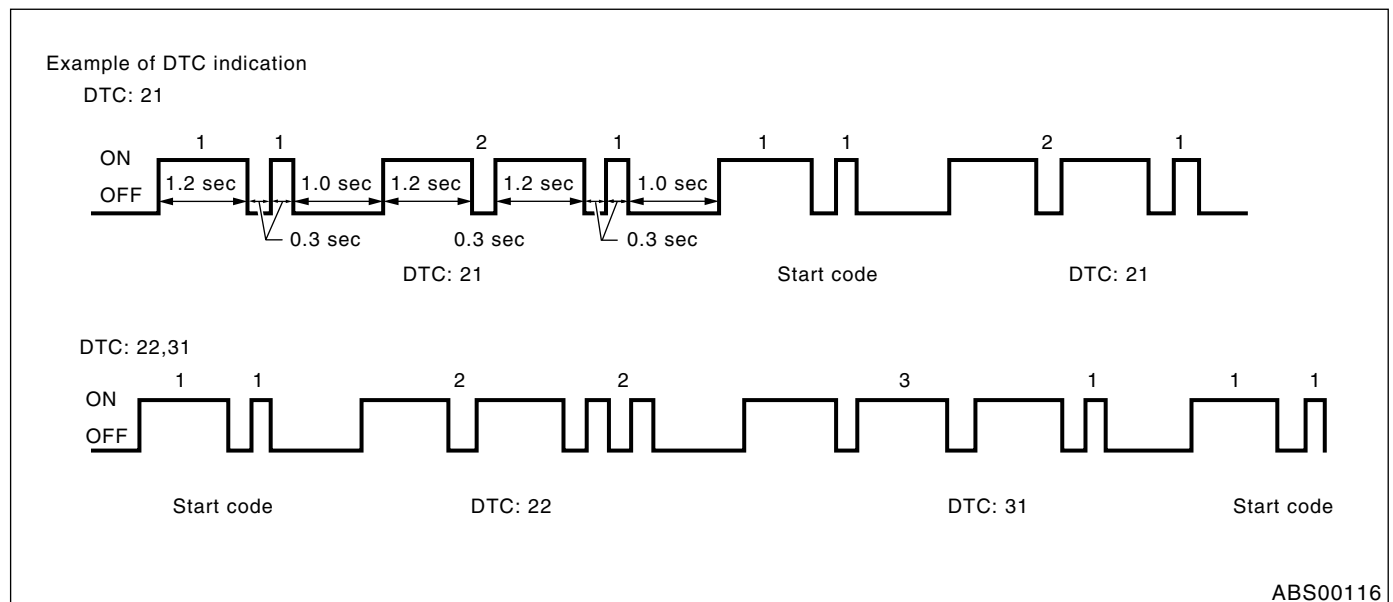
Example of DTC indication
DTC: 21

1 1 2 1 1 1 2 1
ON
OFF
1.2 sec 1.0 sec 1.2 sec 1.2 sec 1.0 sec
0.3 sec 0.3 sec 0.3 sec

DTC: 21 Start code DTC: 21

DTC: 22,31
1 1 2 2 3 1 1 1
ON
OFF

Start code DTC: 22 DTC: 31 Start code

ABS00116